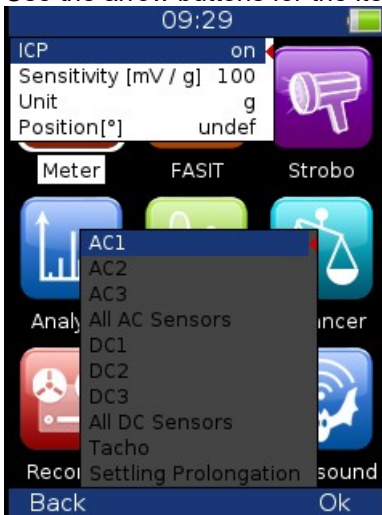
Use the arrow buttons for the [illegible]

09:29

| ICP | on |
|---|---|
| Sensitivity [mV / g] | 100 |
| Unit | g |
| Position[°] | undef |

Meter FASIT Strobo

AC1
AC2
AC3
All AC Sensors
DC1
DC2
DC3
All DC Sensors
Tacho
Settling Prolongation

Analy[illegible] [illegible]ancer

Recor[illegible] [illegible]sound

Back Ok